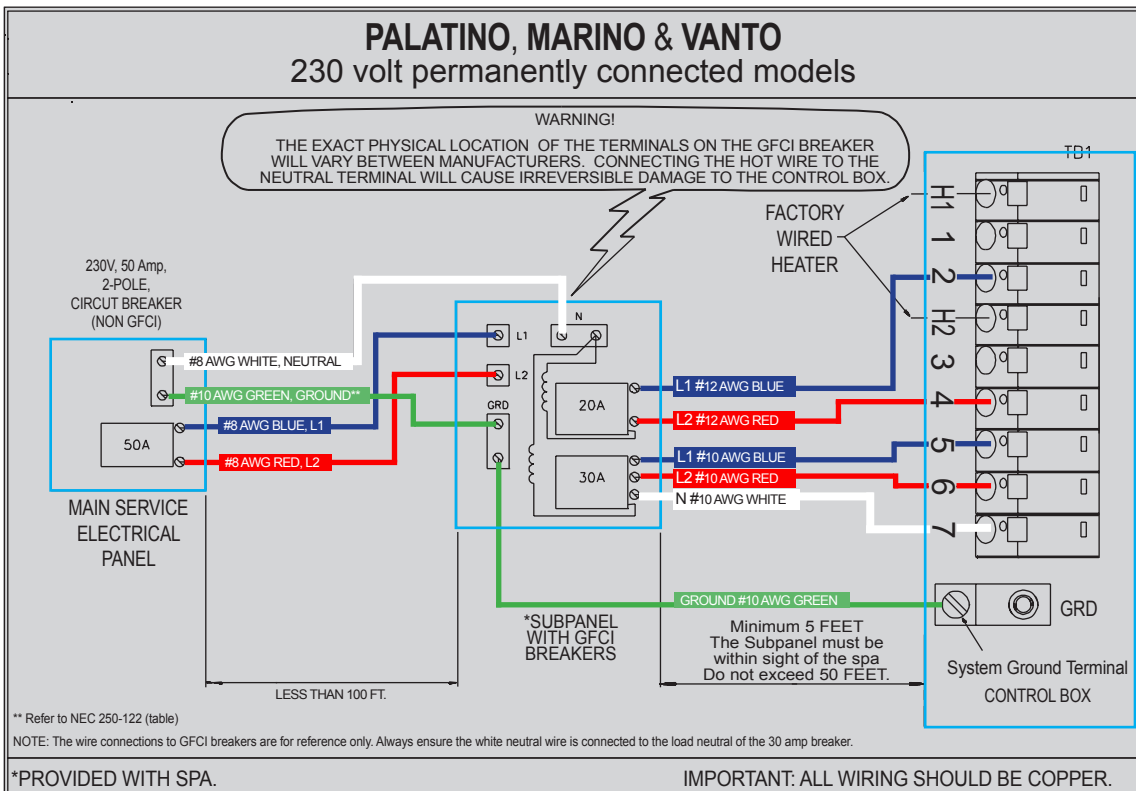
PALATINO, MARINO & VANTO
230 volt permanently connected models

WARNING!
THE EXACT PHYSICAL LOCATION OF THE TERMINALS ON THE GFCI BREAKER WILL VARY BETWEEN MANUFACTURERS. CONNECTING THE HOT WIRE TO THE NEUTRAL TERMINAL WILL CAUSE IRREVERSIBLE DAMAGE TO THE CONTROL BOX.

TB1

FACTORY WIRED HEATER

H1
1
2
H2
3
4
5
6
7

230V, 50 Amp, 2-POLE, CIRCUT BREAKER (NON GFCI)

#8 AWG WHITE, NEUTRAL
#10 AWG GREEN, GROUND**
#8 AWG BLUE, L1
#8 AWG RED, L2
50A

MAIN SERVICE ELECTRICAL PANEL

L1
L2
N
GRD
20A
30A

L1 #12 AWG BLUE
L2 #12 AWG RED
L1 #10 AWG BLUE
L2 #10 AWG RED
N #10 AWG WHITE

GROUND #10 AWG GREEN

GRD

*SUBPANEL WITH GFCI BREAKERS

Minimum 5 FEET
The Subpanel must be within sight of the spa
Do not exceed 50 FEET.

System Ground Terminal
CONTROL BOX

LESS THAN 100 FT.

** Refer to NEC 250-122 (table)

NOTE: The wire connections to GFCI breakers are for reference only. Always ensure the white neutral wire is connected to the load neutral of the 30 amp breaker.

*PROVIDED WITH SPA.

IMPORTANT: ALL WIRING SHOULD BE COPPER.